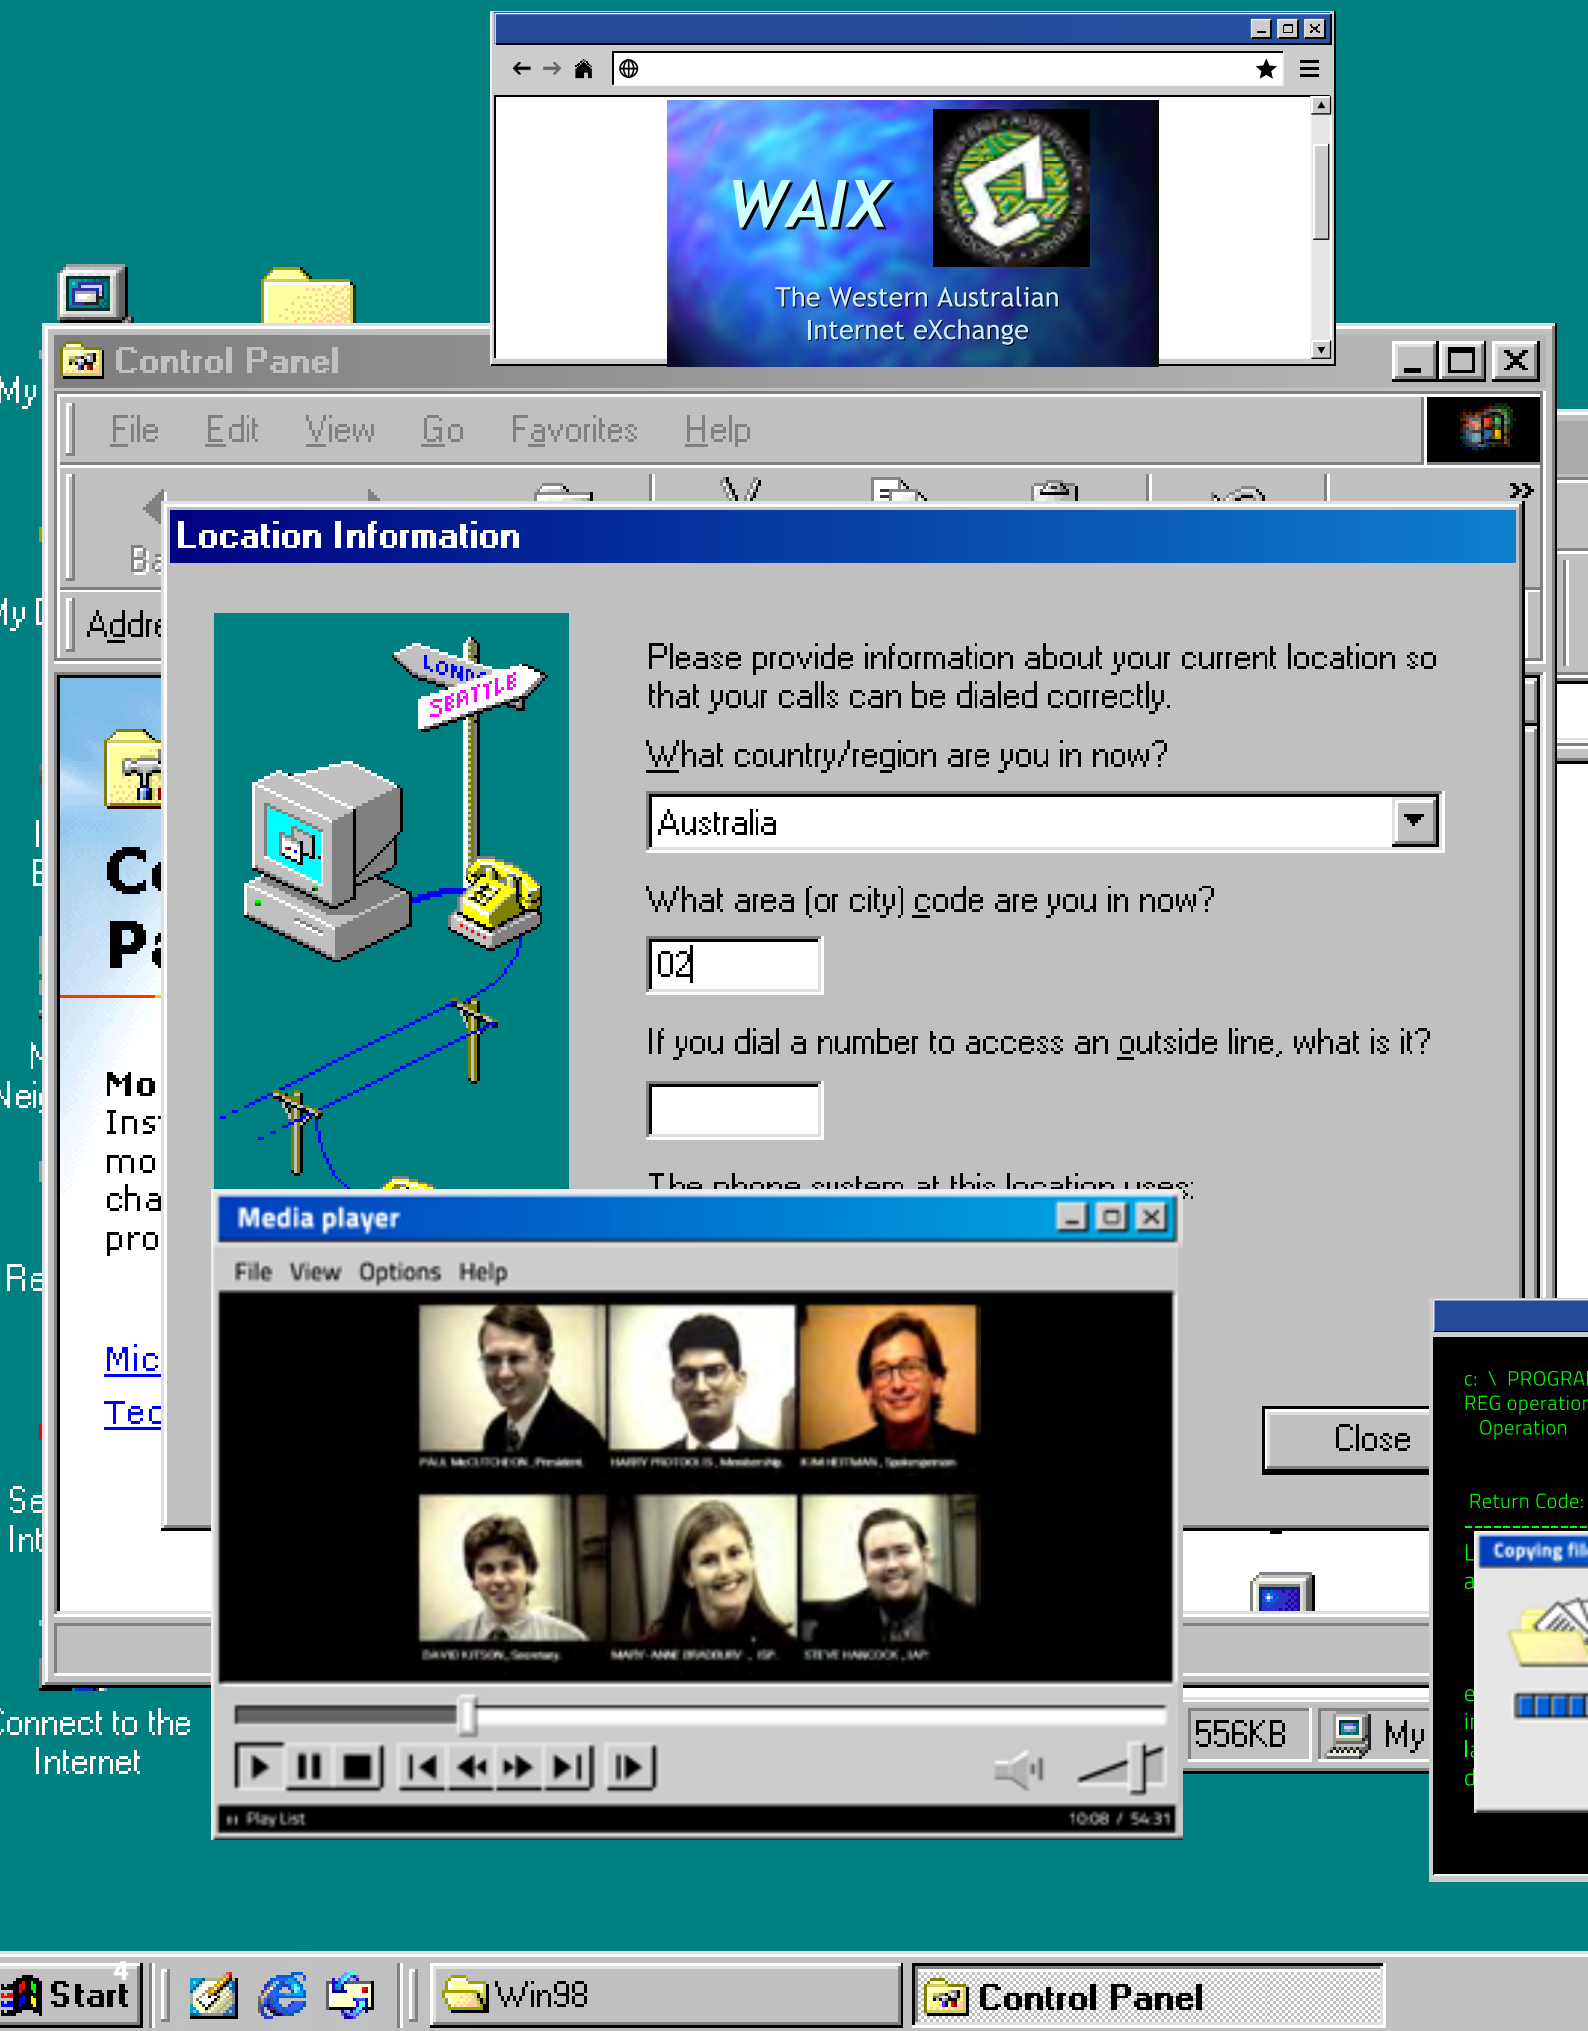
WAIX
The Western Australian Internet eXchange

My
My D
Neig
Re
Se Int
Connect to the Internet

Control Panel
File Edit View Go Favorites Help
Ba
Addr
Co Pa
Mo Ins mo cha pro
Mic Tec

Location Information
LONDON SEATTLE
Please provide information about your current location so that your calls can be dialed correctly.
What country/region are you in now?
Australia
What area (or city) code are you in now?
02
If you dial a number to access an outside line, what is it?
The phone system at this location uses:
Close

Media player
File View Options Help
PAUL McCUTCHEON, President HARRY PROTOOLIS, Membership KIM HEITMAN, Spokesperson
DAVID KITSON, Secretary MARY-ANNE BRADBURY, ISP STEVE HANCOCK, IAP
Play List
10:08 / 54:31

556KB My

c: \ PROGRA
REG operation
Operation
Return Code:
Copying fil

Start
Win98
Control Panel